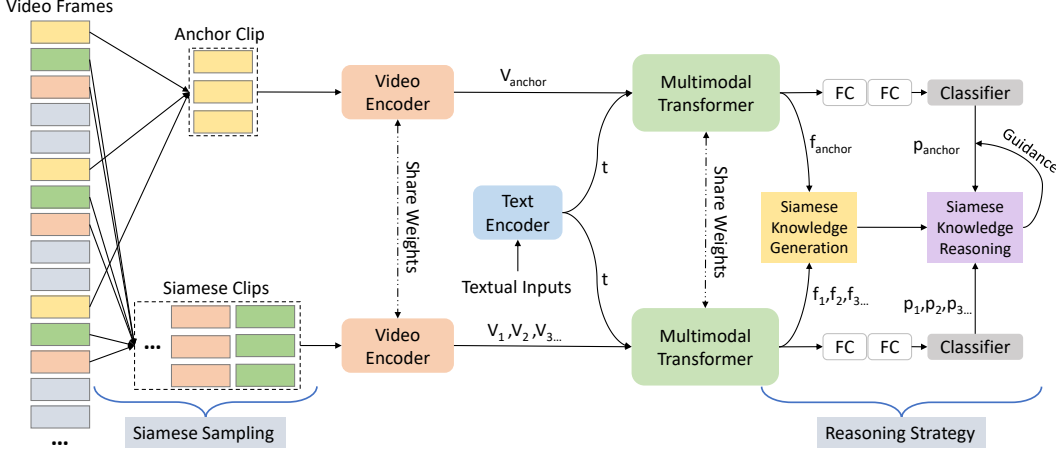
Video Frames

Anchor Clip

Video Encoder

$V_{anchor}$

Multimodal Transformer

FC FC Classifier

$f_{anchor}$

$p_{anchor}$

Guidance

Share Weights

t

Text Encoder

Share Weights

Siamese Knowledge Generation

Siamese Knowledge Reasoning

Textual Inputs

t

Siamese Clips

$f_1$,$f_2$,$f_3$...

$p_1$,$p_2$,$p_3$...

...

Video Encoder

$V_1$ ,$V_2$ ,$V_3$...

Multimodal Transformer

FC FC Classifier

...

Siamese Sampling

Reasoning Strategy